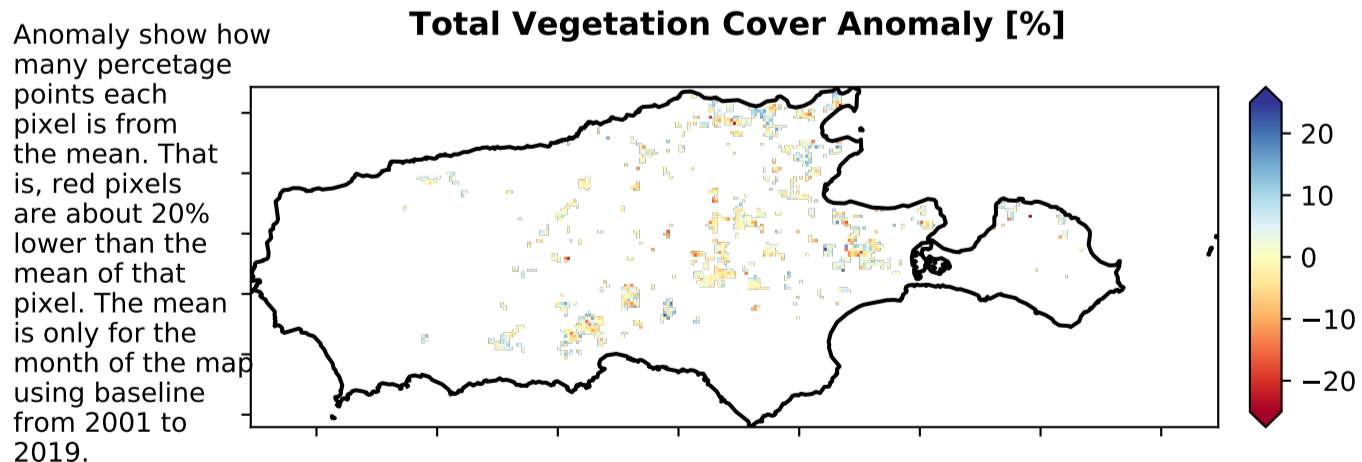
Total Vegetation Cover Anomaly [%]

Anomaly show how many percetage points each pixel is from the mean. That is, red pixels are about 20% lower than the mean of that pixel. The mean is only for the month of the map using baseline from 2001 to 2019.

20
10
0
−10
−20